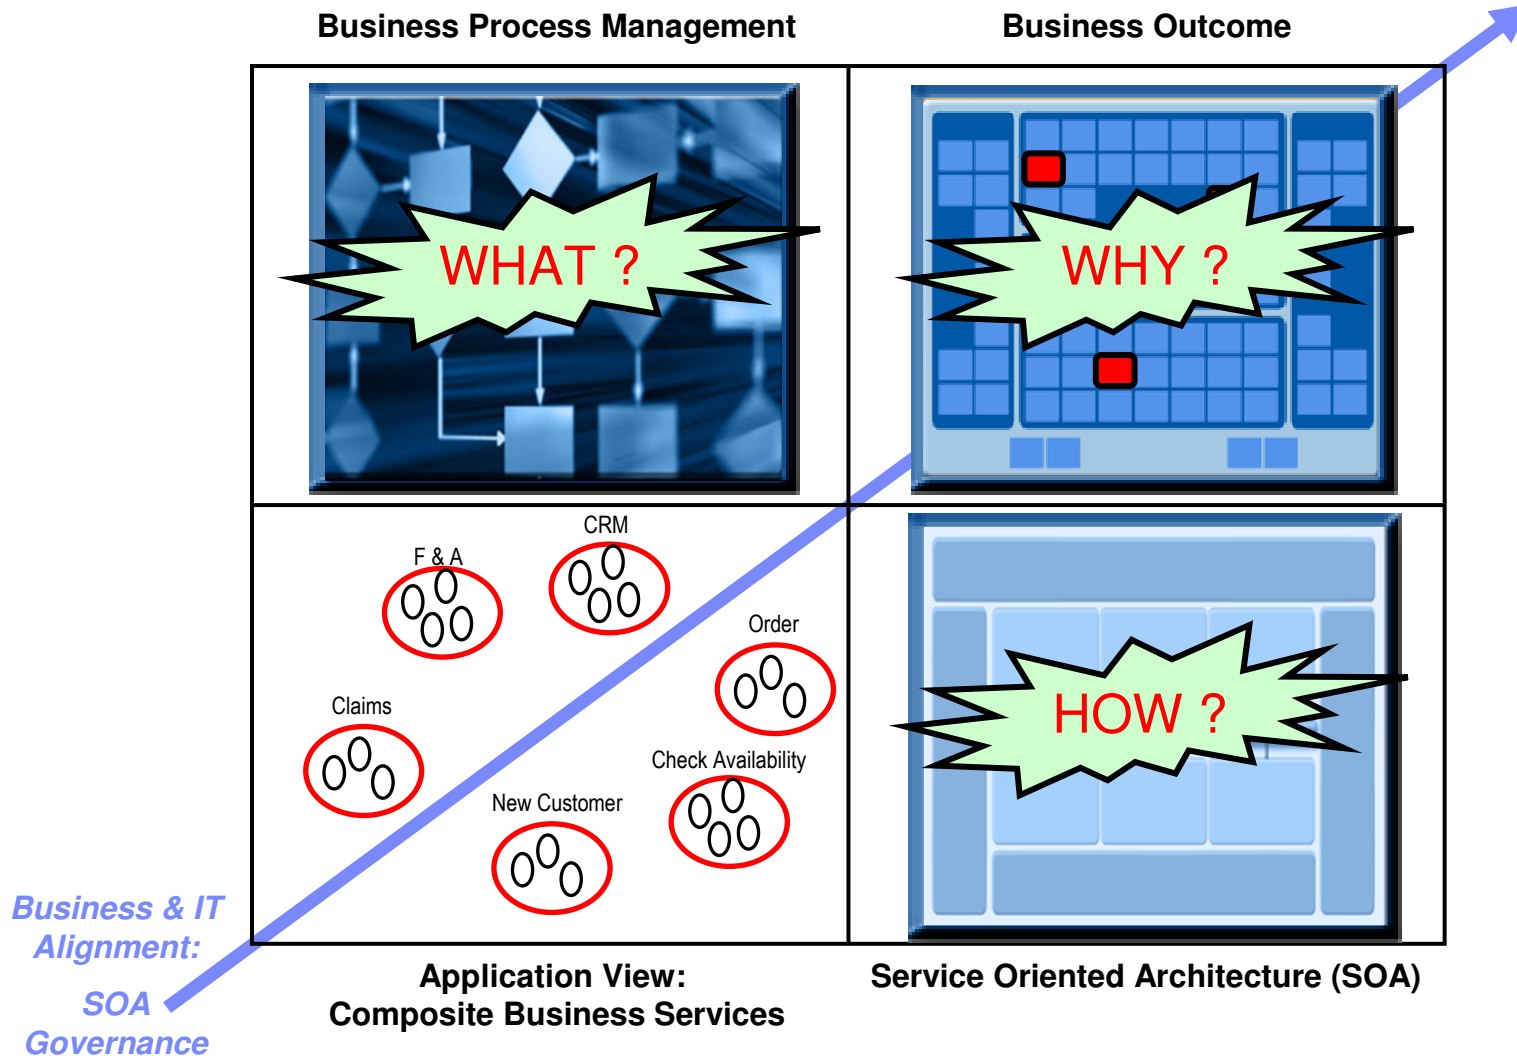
Business Process Management

Business Outcome

WHAT ?

WHY ?

F & A

CRM

Order

Claims

Check Availability

New Customer

HOW ?

Business & IT Alignment:

SOA Governance

Application View: Composite Business Services

Service Oriented Architecture (SOA)